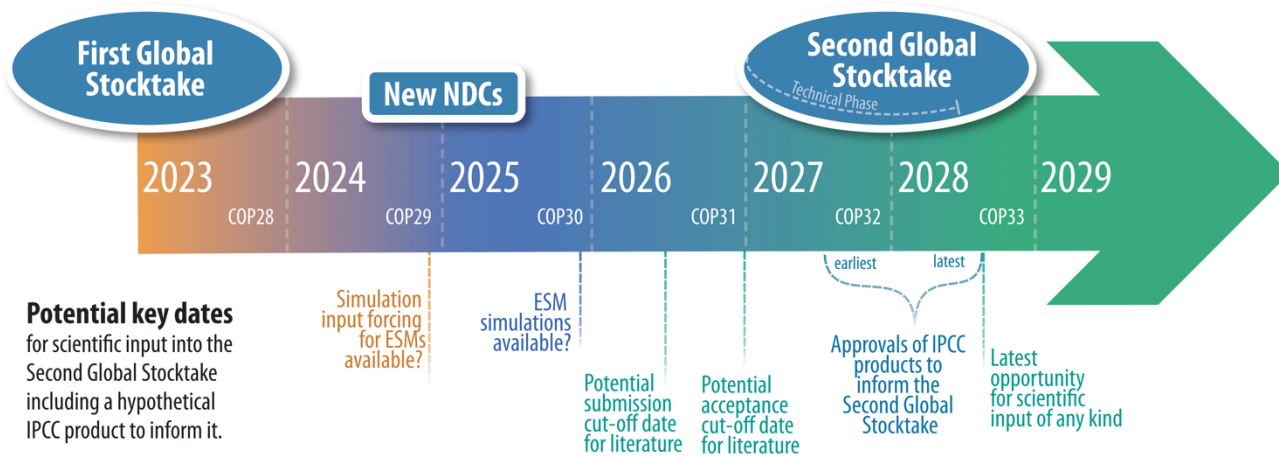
First Global Stocktake

New NDCs

Second Global Stocktake

Technical Phase

2023

COP28

2024

COP29

2025

COP30

2026

COP31

2027

COP32

2028

COP33

2029

earliest

latest

Potential key dates
for scientific input into the Second Global Stocktake including a hypothetical IPCC product to inform it.

Simulation input forcing for ESMs available?

ESM simulations available?

Potential submission cut-off date for literature

Potential acceptance cut-off date for literature

Approvals of IPCC products to inform the Second Global Stocktake

Latest opportunity for scientific input of any kind